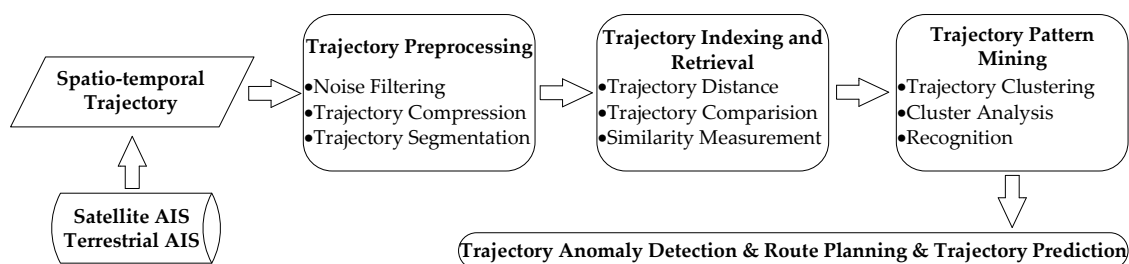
Spatio-temporal Trajectory

Satellite AIS
Terrestrial AIS

Trajectory Preprocessing
•Noise Filtering
•Trajectory Compression
•Trajectory Segmentation

Trajectory Indexing and Retrieval
•Trajectory Distance
•Trajectory Comparision
•Similarity Measurement

Trajectory Pattern Mining
•Trajectory Clustering
•Cluster Analysis
•Recognition

Trajectory Anomaly Detection & Route Planning & Trajectory Prediction